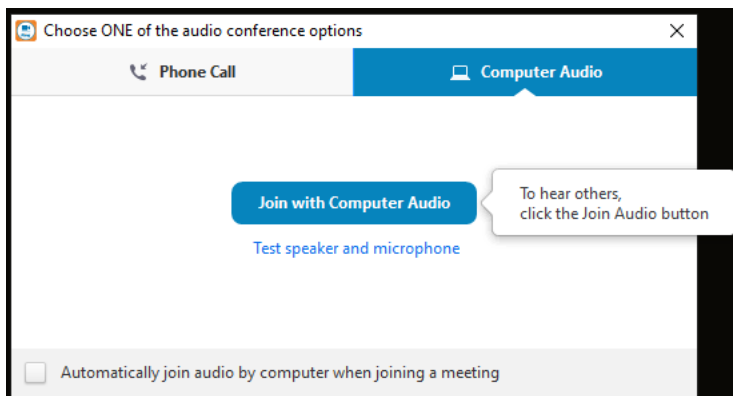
Choose ONE of the audio conference options

×

Phone Call

Computer Audio

Join with Computer Audio

To hear others,
click the Join Audio button

Test speaker and microphone

Automatically join audio by computer when joining a meeting